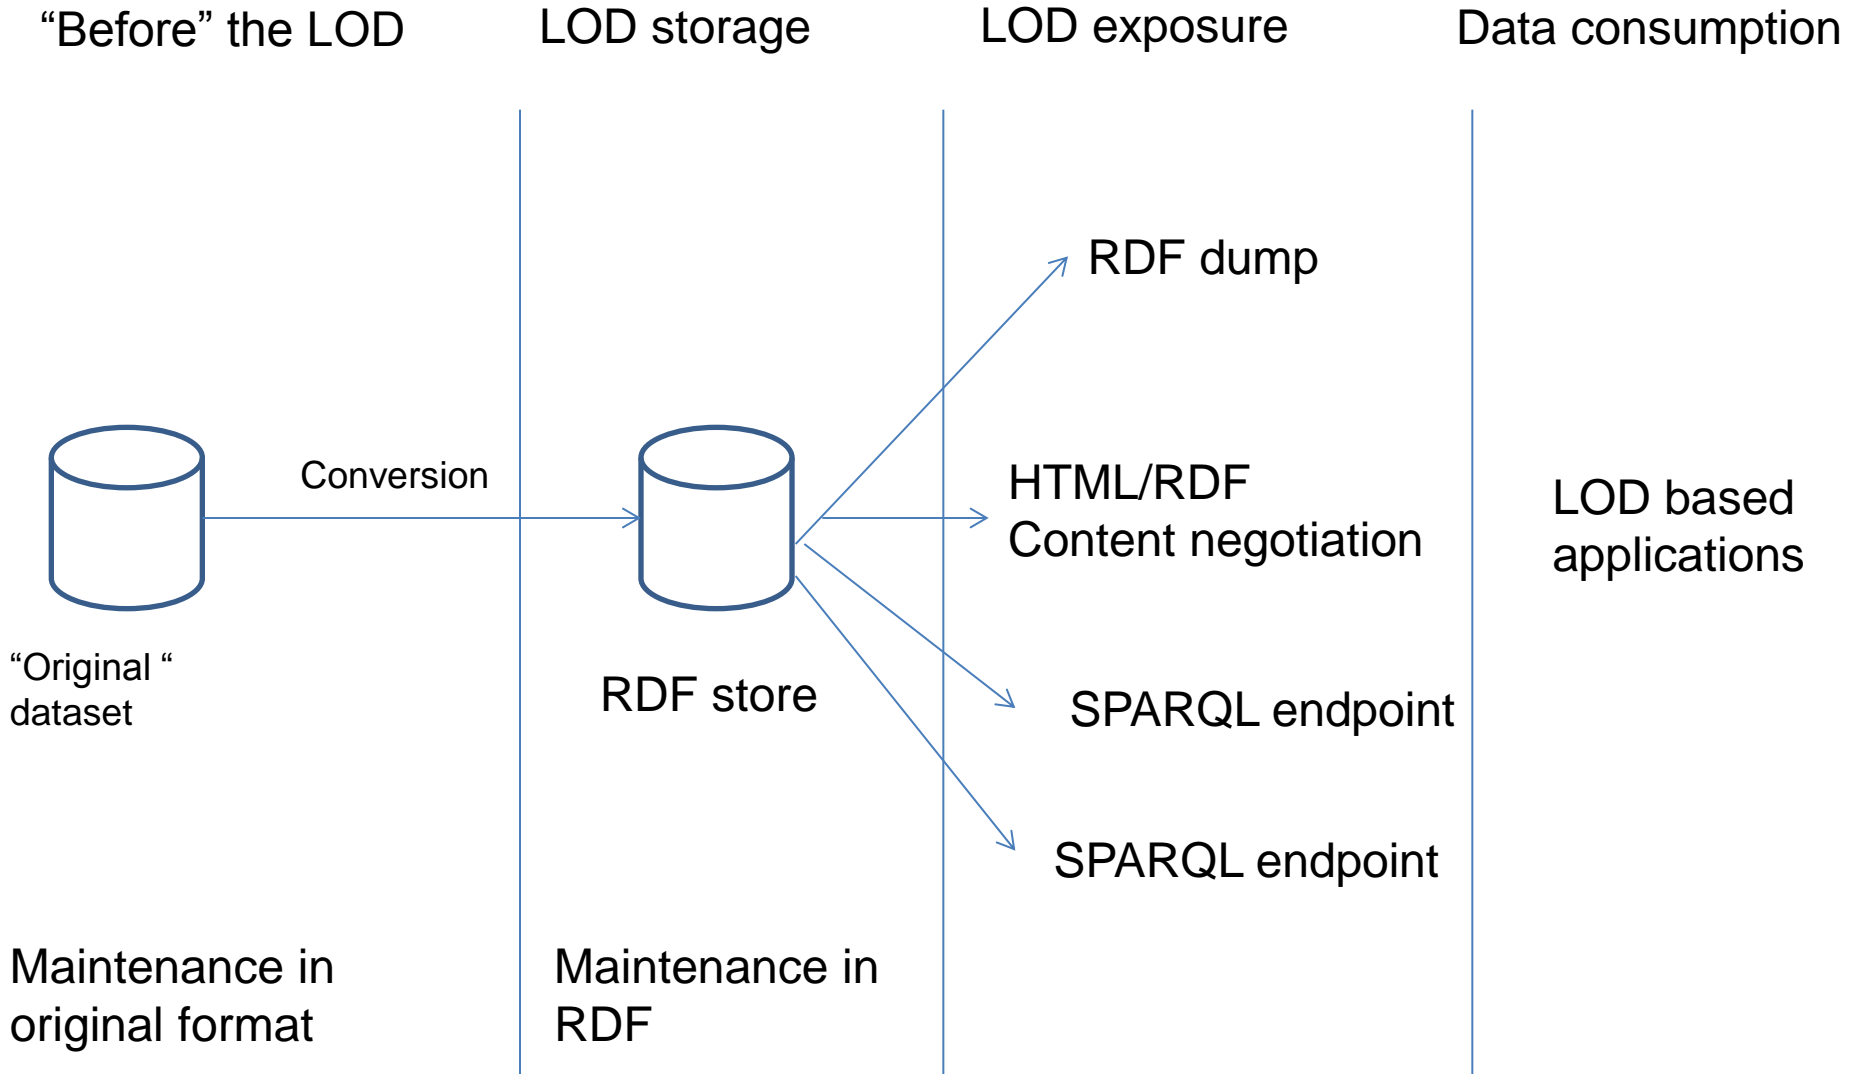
“Before” the LOD

LOD storage

LOD exposure

Data consumption

RDF dump

Conversion

HTML/RDF
Content negotiation

LOD based applications

“Original “ dataset

RDF store

SPARQL endpoint

SPARQL endpoint

Maintenance in original format

Maintenance in RDF